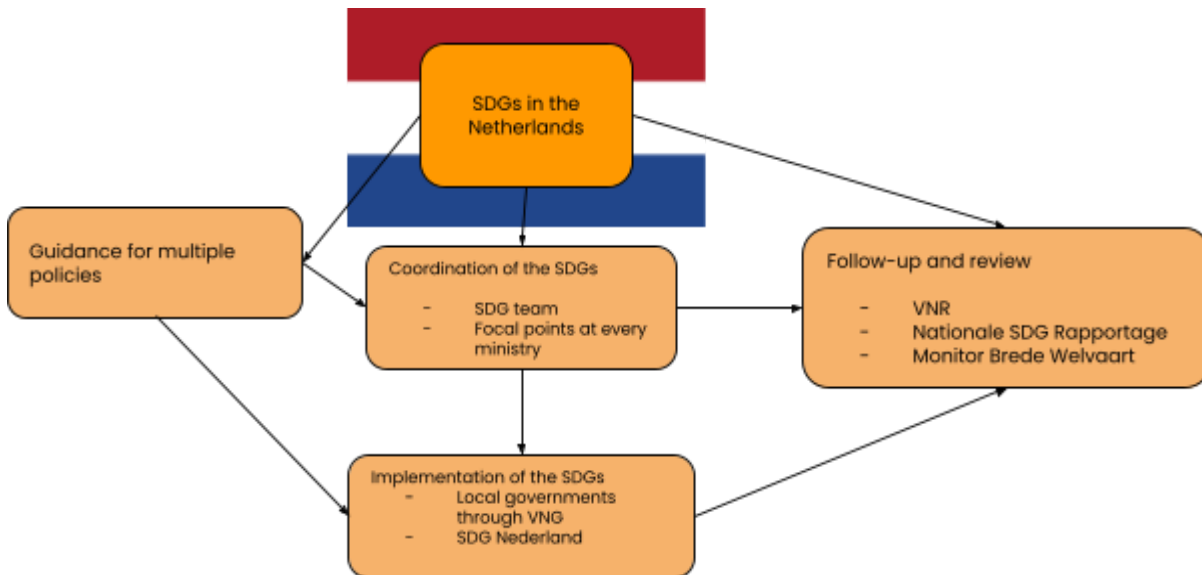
SDGs in the Netherlands

Guidance for multiple policies

Coordination of the SDGs
- SDG team
- Focal points at every ministry

Follow-up and review
- VNR
- Nationale SDG Rapportage
- Monitor Brede Welvaart

Implementation of the SDGs
- Local governments through VNG
- SDG Nederland